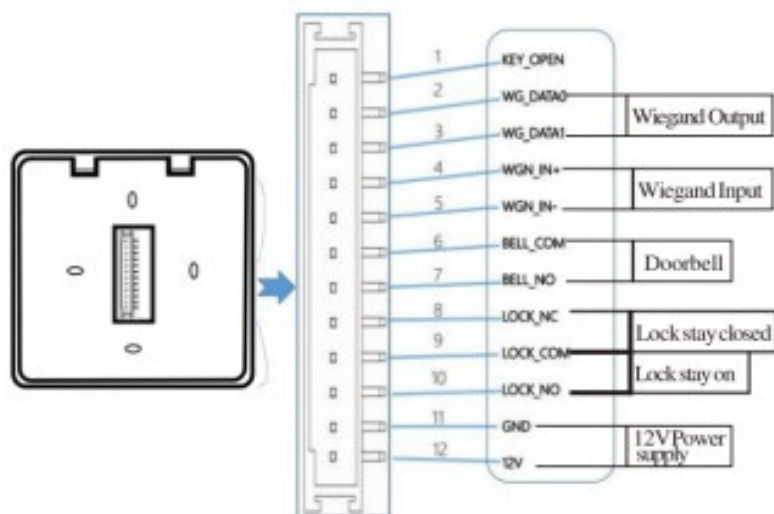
1 KEY_OPEN
2 WG_DATA0
3 WG_DATA1
Wiegand Output
4 WGN_IN+
5 WGN_IN-
Wiegand Input
6 BELL_COM
7 BELL_NO
Doorbell
8 LOCK_NC
9 LOCK_COM
10 LOCK_NO
Lock stay closed
Lock stay on
11 GND
12 12V
12VPower supply